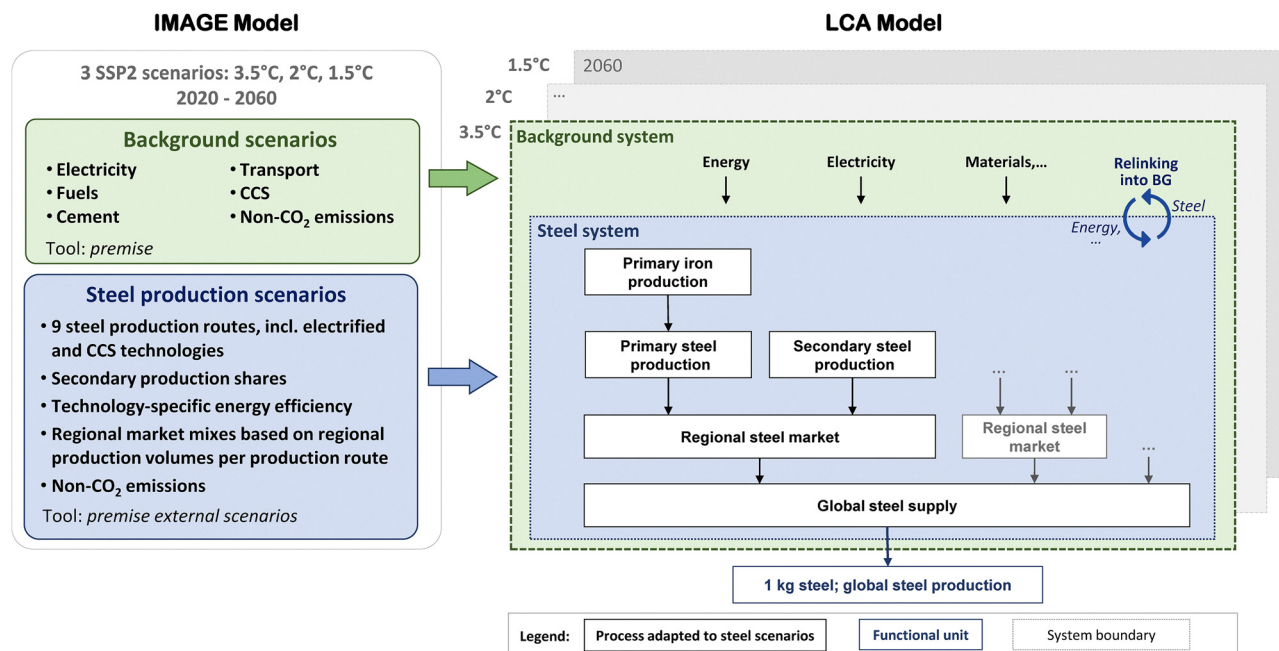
IMAGE Model

3 SSP2 scenarios: 3.5°C, 2°C, 1.5°C
2020 - 2060

Background scenarios
• Electricity
• Fuels
• Cement
• Transport
• CCS
• Non-CO$_2$ emissions
Tool: *premise*

Steel production scenarios
• 9 steel production routes, incl. electrified and CCS technologies
• Secondary production shares
• Technology-specific energy efficiency
• Regional market mixes based on regional production volumes per production route
• Non-CO$_2$ emissions
Tool: *premise external scenarios*

LCA Model

1.5°C 2060
2°C ...
3.5°C Background system

Energy
Electricity
Materials,...
Relinking into BG
Steel
Energy, ...

Steel system
Primary iron production
Primary steel production
Secondary steel production
...
...
Regional steel market
Regional steel market
...
Global steel supply

1 kg steel; global steel production

Legend: Process adapted to steel scenarios | Functional unit | System boundary